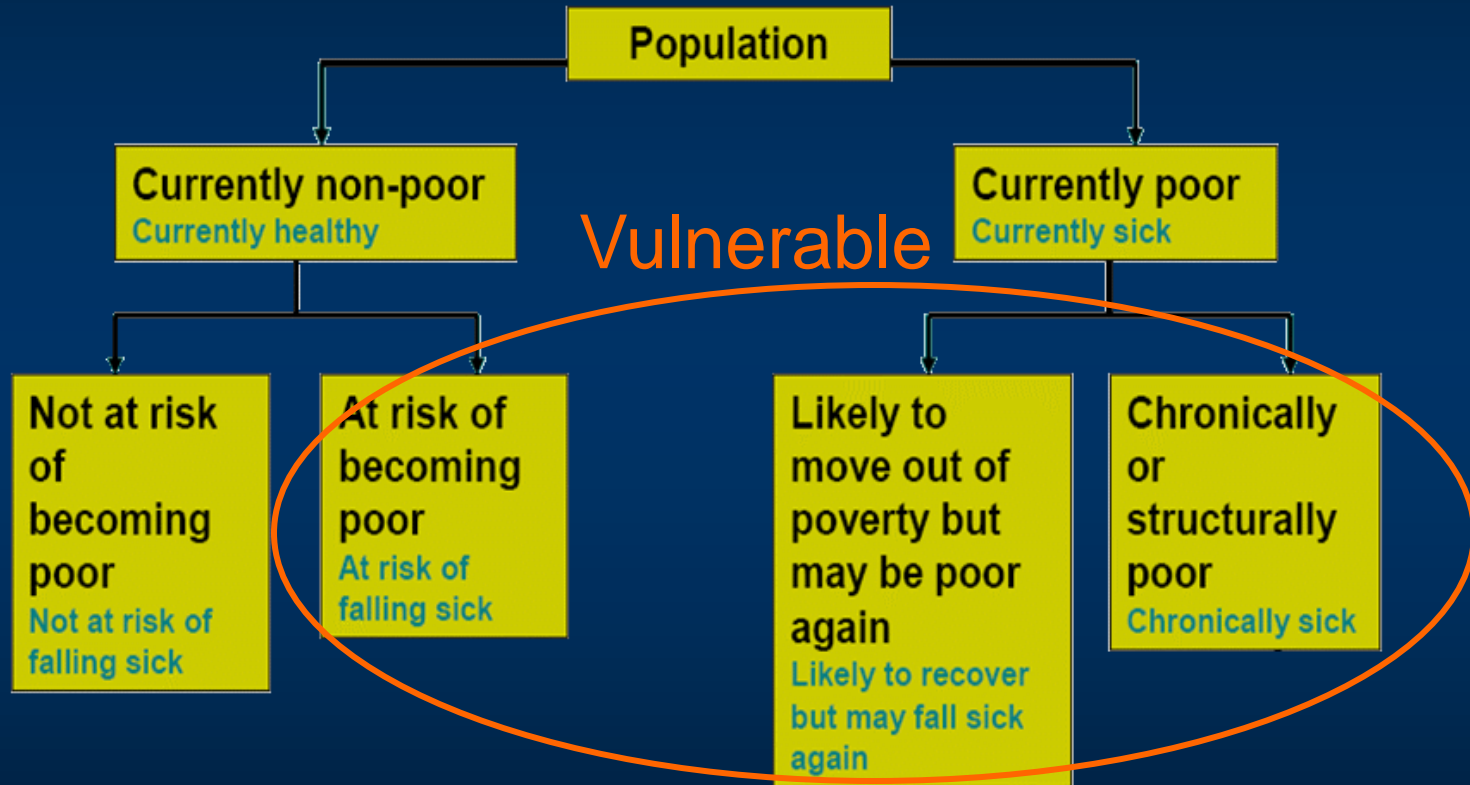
Population

Currently non-poor
Currently healthy

Vulnerable

Currently poor
Currently sick

Not at risk of becoming poor
Not at risk of falling sick

At risk of becoming poor
At risk of falling sick

Likely to move out of poverty but may be poor again
Likely to recover but may fall sick again

Chronically or structurally poor
Chronically sick